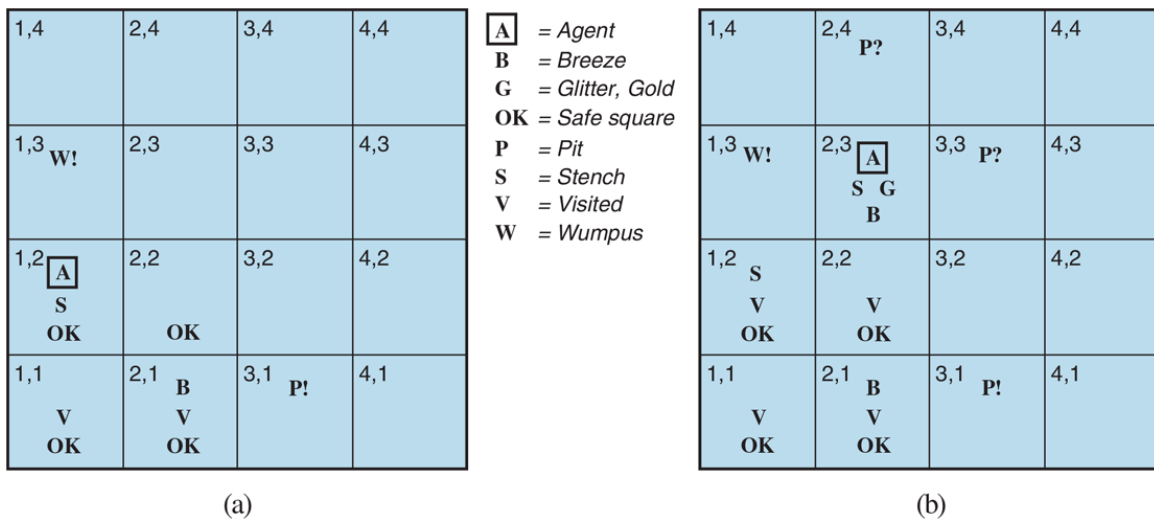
| 1,4 | 2,4 | 3,4 | 4,4 |
|---|---|---|---|
| 1,3 W! | 2,3 | 3,3 | 4,3 |
| 1,2 A S OK | 2,2 OK | 3,2 | 4,2 |
| 1,1 V OK | 2,1 B V OK | 3,1 P! | 4,1 |

A = Agent
B = Breeze
G = Glitter, Gold
OK = Safe square
P = Pit
S = Stench
V = Visited
W = Wumpus

| 1,4 | 2,4 P? | 3,4 | 4,4 |
|---|---|---|---|
| 1,3 W! | 2,3 A S G B | 3,3 P? | 4,3 |
| 1,2 S V OK | 2,2 V OK | 3,2 | 4,2 |
| 1,1 V OK | 2,1 B V OK | 3,1 P! | 4,1 |

(a)

(b)